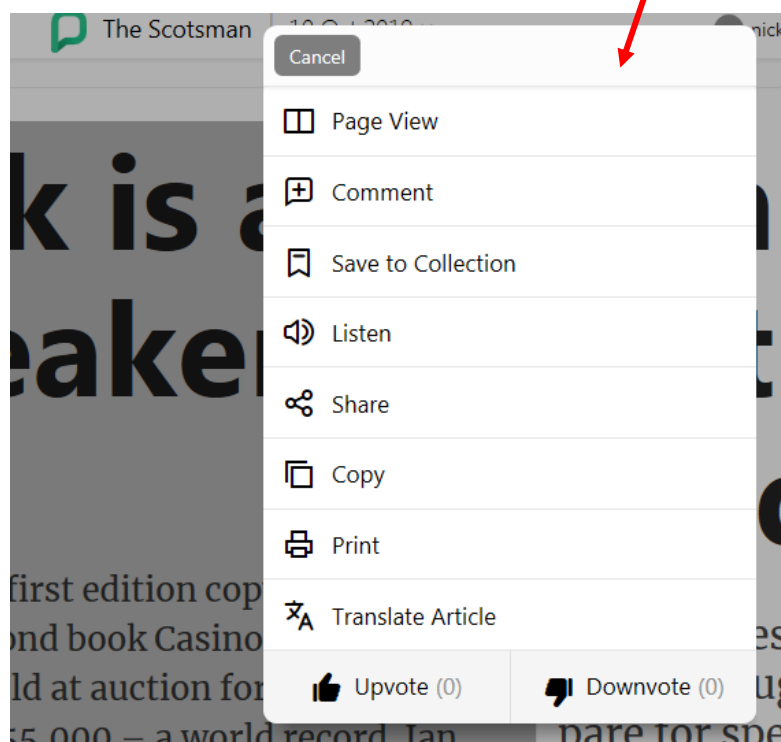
The Scotsman

Cancel

Page View

Comment

Save to Collection

Listen

Share

Copy

Print

Translate Article

Upvote (0)

Downvote (0)

k is a

eaker

first edition cop

ond book Casino

ld at auction for

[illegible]